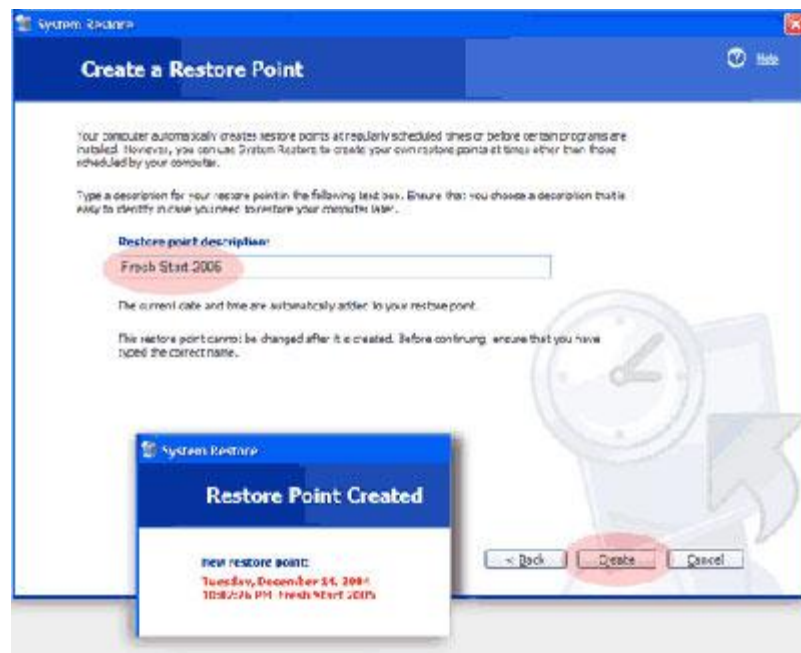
System Restore

Create a Restore Point

Help

Your computer automatically creates restore points at regularly scheduled times or before certain programs are installed. However, you can use System Restore to create your own restore points at times other than those scheduled by your computer.

Type a description for your restore point in the following text box. Ensure that you choose a description that is easy to identify in case you need to restore your computer later.

Restore point description:

Fresh Start 2006

The current date and time are automatically added to your restore point.

This restore point cannot be changed after it is created. Before continuing, ensure that you have typed the correct name.

System Restore

Restore Point Created

New restore point:

Tuesday, December 26, 2006
10:52:56 PM Fresh Start 2006

< Back

Create

Cancel